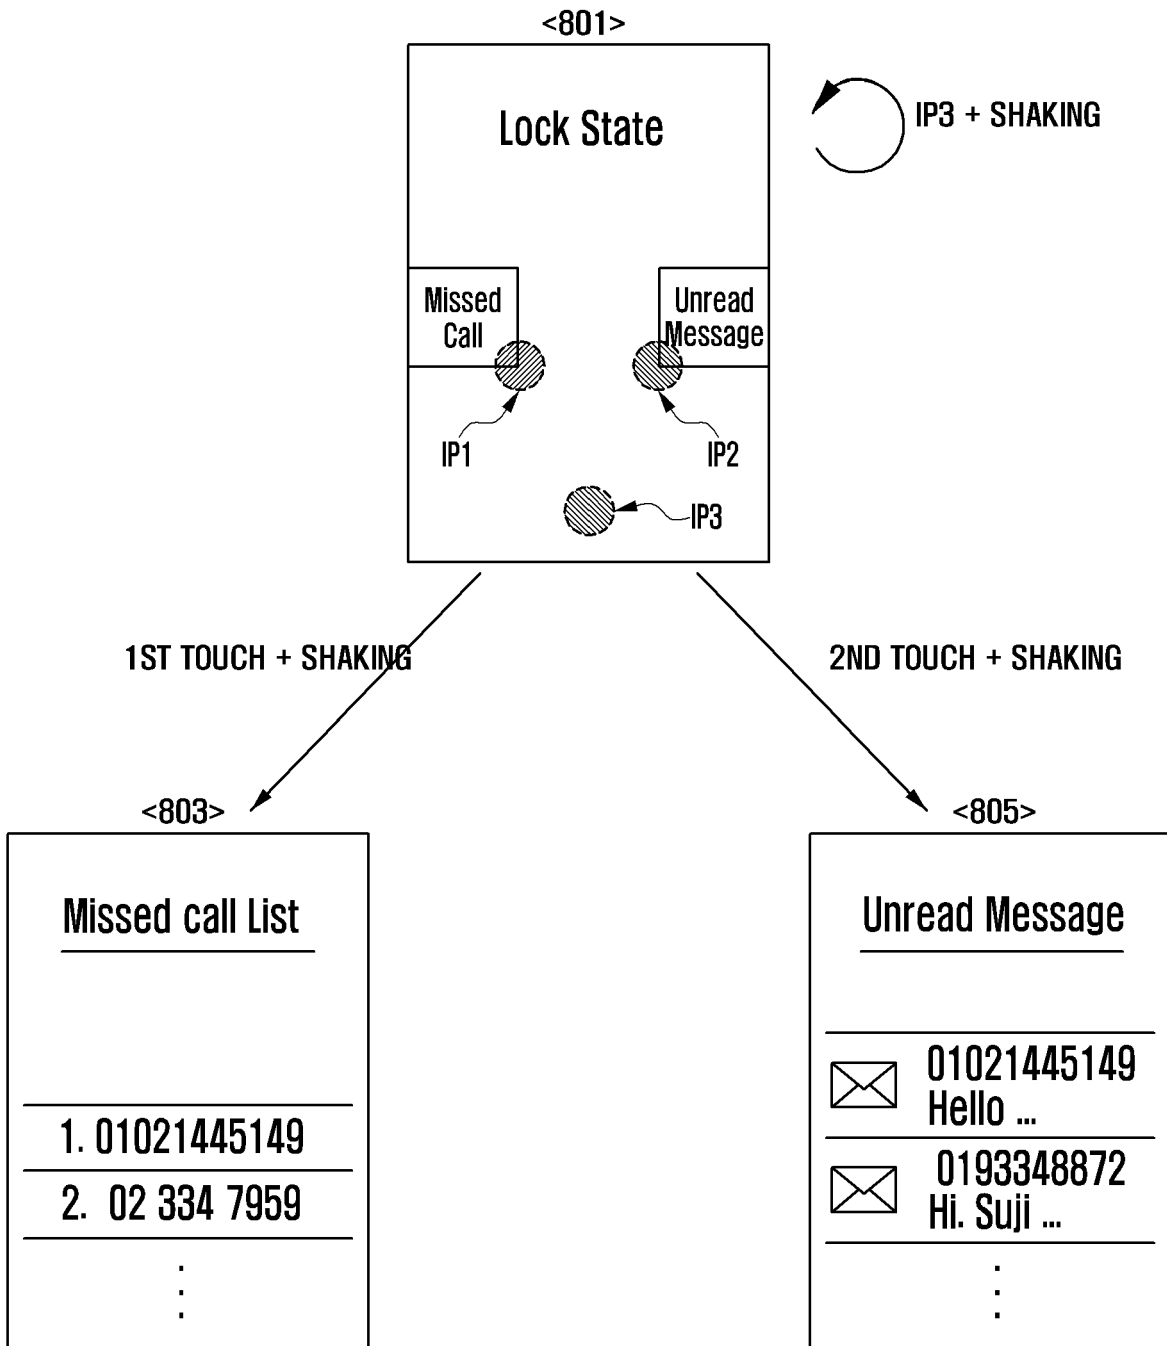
<801>

Lock State

IP3 + SHAKING

Missed Call

Unread Message

IP1

IP2

IP3

1ST TOUCH + SHAKING

2ND TOUCH + SHAKING

<803>

Missed call List

1. 01021445149

2. 02 334 7959

⋮

<805>

Unread Message

01021445149
Hello ...

0193348872
Hi. Suji ...

⋮